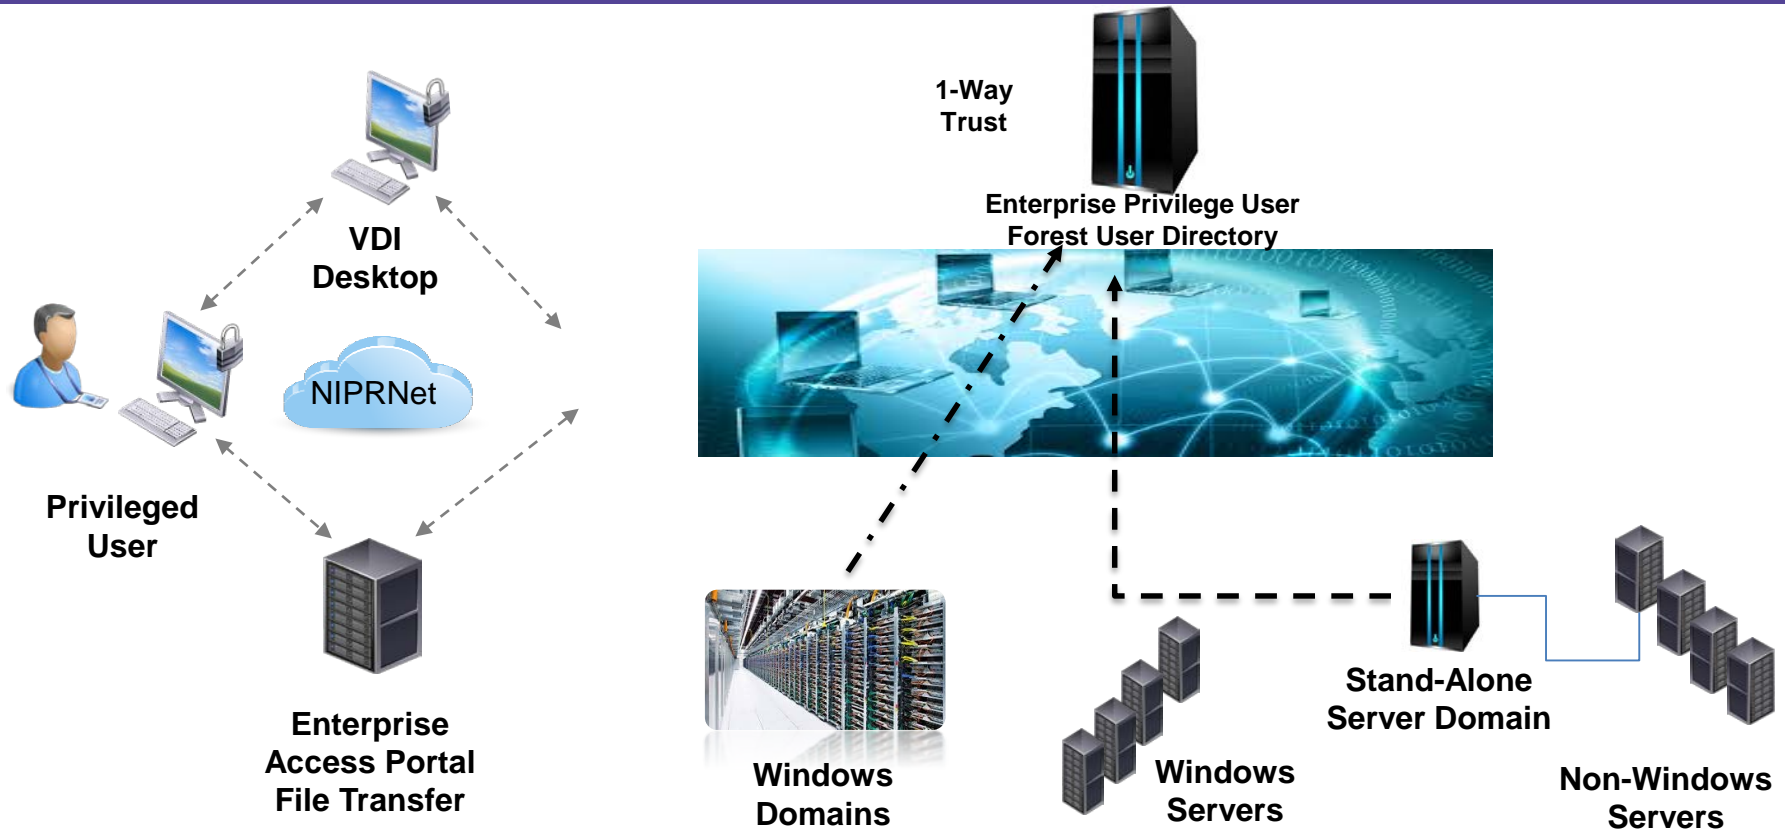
1-Way Trust

Enterprise Privilege User Forest User Directory

VDI Desktop

NIPRNet

Privileged User

Enterprise Access Portal File Transfer

Windows Domains

Windows Servers

Stand-Alone Server Domain

Non-Windows Servers